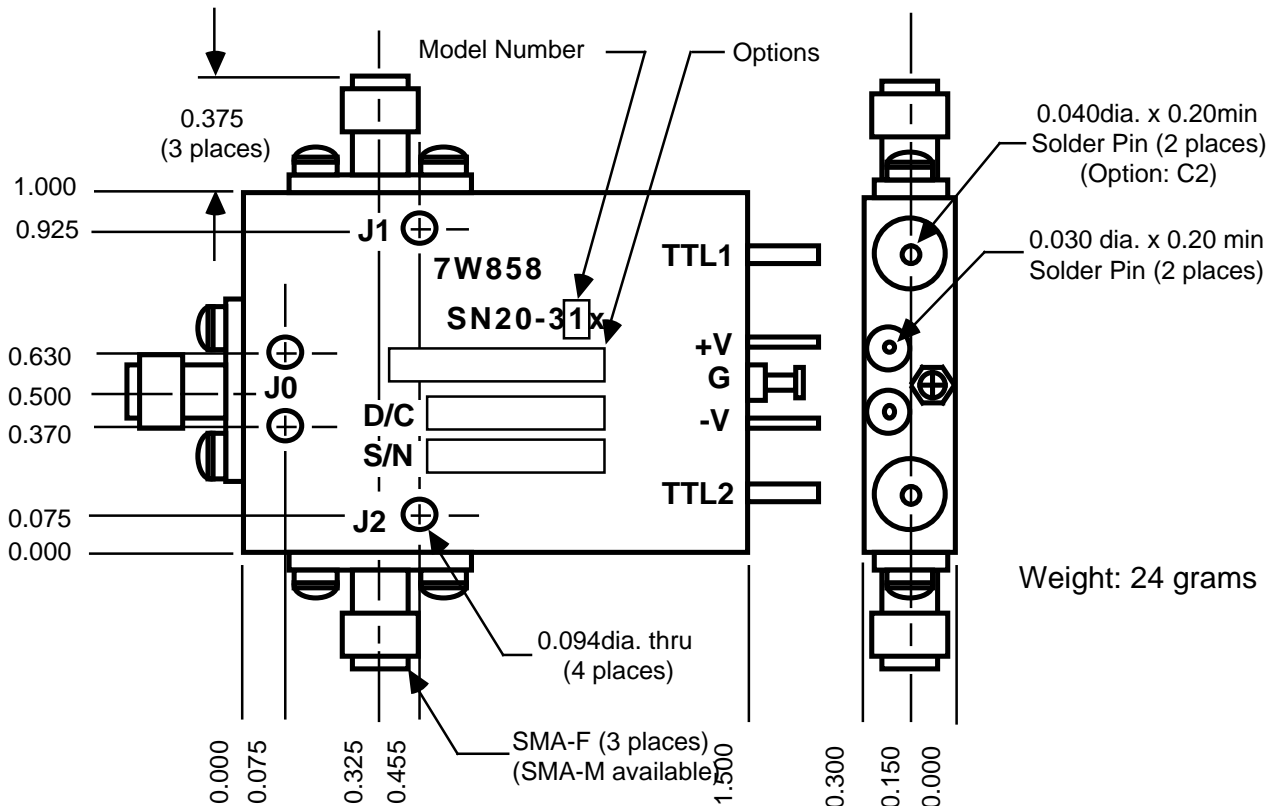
Model Number

Options

0.375
(3 places)

1.000

0.925

J1

7W858

SN20-31x

TTL1

0.040dia. x 0.20min
Solder Pin (2 places)
(Option: C2)

0.030 dia. x 0.20 min
Solder Pin (2 places)

0.630

0.500

0.370

J0

+V

G

-V

D/C

S/N

TTL2

0.075

0.000

J2

Weight: 24 grams

0.094dia. thru
(4 places)

SMA-F (3 places)
(SMA-M available)

0.000

0.075

0.325

0.455

1.500

0.300

0.150

0.000